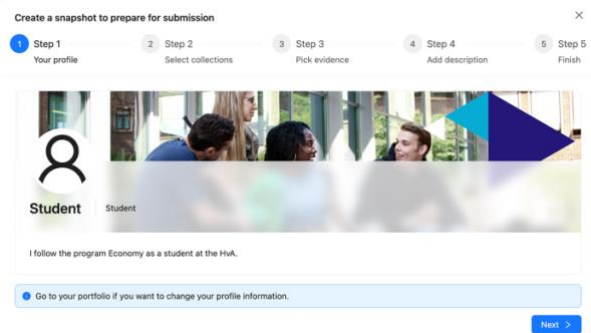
Create a snapshot to prepare for submission

×

1 Step 1
Your profile

2 Step 2
Select collections

3 Step 3
Pick evidence

4 Step 4
Add description

5 Step 5
Finish

Student | Student

I follow the program Economy as a student at the HvA.

Go to your portfolio if you want to change your profile information.

Next >